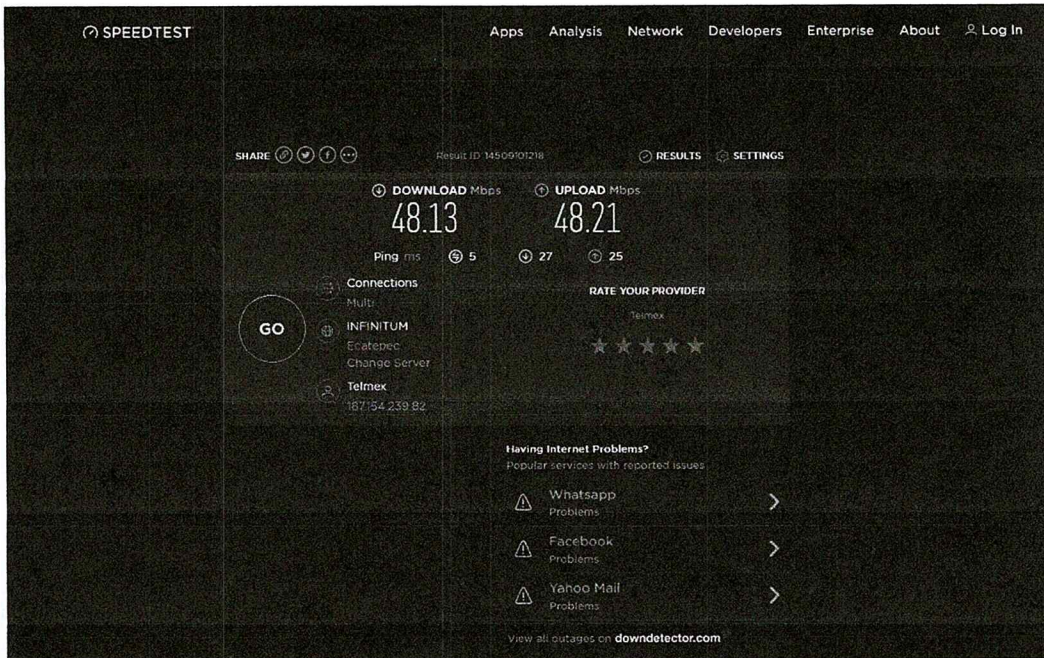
SPEEDTEST

Apps Analysis Network Developers Enterprise About Log In

SHARE

Result ID 14509101218

RESULTS SETTINGS

DOWNLOAD Mbps
48.13

UPLOAD Mbps
48.21

Ping ms 5 27 25

GO

Connections
Multi

INFINITUM
Ecatepec
Change Server

Telmex
187.154.239.82

RATE YOUR PROVIDER
Telmex

Having Internet Problems?
Popular services with reported issues

Whatsapp
Problems

Facebook
Problems

Yahoo Mail
Problems

View all outages on downdetector.com